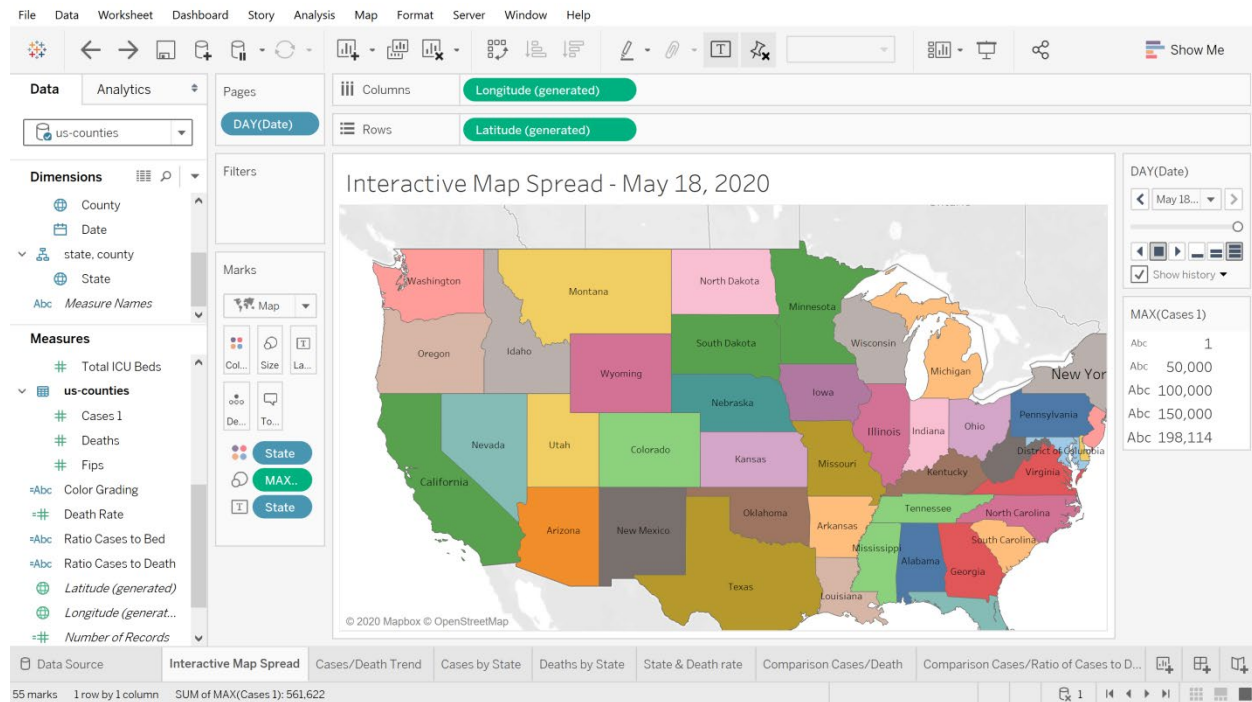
File Data Worksheet Dashboard Story Analysis Map Format Server Window Help

Show Me

Data Analytics

us-counties

Dimensions

County
Date
state, county
State
Abc Measure Names

Measures

Total ICU Beds
us-counties
Cases 1
Deaths
Fips
Color Grading
Death Rate
Ratio Cases to Bed
Ratio Cases to Death
Latitude (generated)
Longitude (generat...
Number of Records

Pages
DAY(Date)

Filters

Marks
Map
Col... Size La...
De... To...
State
MAX..
State

Columns Longitude (generated)
Rows Latitude (generated)

Interactive Map Spread - May 18, 2020

Washington
Montana
North Dakota
Minnesota
Oregon
Idaho
South Dakota
Wisconsin
Wyoming
Michigan
New Yor
Iowa
Nebraska
Pennsylvania
Nevada
Utah
Illinois
Indiana
Ohio
Colorado
District of Columbia
Kansas
Missouri
Virginia
California
Kentucky
Tennessee
North Carolina
Oklahoma
Arizona
New Mexico
Arkansas
South Carolina
Mississippi
Alabama
Georgia
Texas
Louisiana
© 2020 Mapbox © OpenStreetMap

DAY(Date)
May 18...
Show history

MAX(Cases 1)
Abc 1
Abc 50,000
Abc 100,000
Abc 150,000
Abc 198,114

Data Source Interactive Map Spread Cases/Death Trend Cases by State Deaths by State State & Death rate Comparison Cases/Death Comparison Cases/Ratio of Cases to D...

55 marks 1 row by 1 column SUM of MAX(Cases 1): 561,622 1